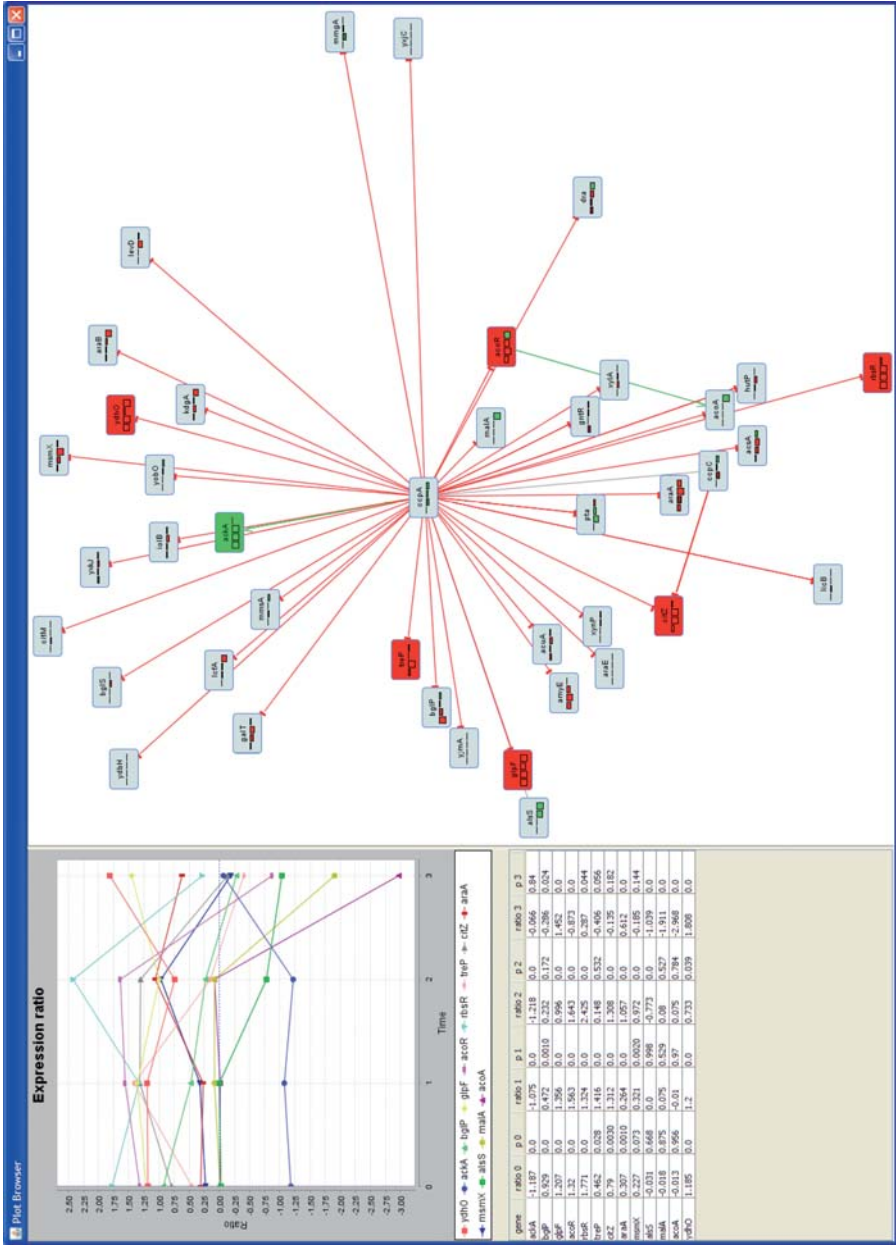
Plot Browser

Expression ratio

Ratio

2.50
2.25
2.00
1.75
1.50
1.25
1.00
0.75
0.50
0.25
0.00
-0.25
-0.50
-0.75
-1.00
-1.25
-1.50
-1.75
-2.00
-2.25
-2.50
-2.75
-3.00

0
1
2
3
Time

ydhO, ackA, bglP, glpF, acoR, rbsR, treP, citZ, araA, msmX, alsS, malA, acoA

| gene | ratio 0 | p 0 | ratio 1 | p 1 | ratio 2 | p 2 | ratio 3 | p 3 |
|---|---|---|---|---|---|---|---|---|
| alsA | -1.187 | 0.0 | -1.075 | 0.0 | -1.218 | 0.0 | -0.066 | 0.84 |
| bglP | 0.929 | 0.0 | 0.472 | 0.0010 | 0.232 | 0.172 | -0.266 | 0.024 |
| glpF | 1.207 | 0.0 | 1.356 | 0.0 | 0.996 | 0.0 | 1.452 | 0.0 |
| acoR | 1.32 | 0.0 | 1.563 | 0.0 | 1.643 | 0.0 | -0.873 | 0.0 |
| rbsR | 1.771 | 0.0 | 1.324 | 0.0 | 2.425 | 0.0 | 0.287 | 0.044 |
| treP | 0.462 | 0.028 | 1.416 | 0.0 | 0.148 | 0.532 | -0.456 | 0.056 |
| citZ | 0.79 | 0.0030 | 1.312 | 0.0 | 1.308 | 0.0 | -0.135 | 0.182 |
| araA | 0.307 | 0.0010 | 0.264 | 0.0 | 1.057 | 0.0 | 0.612 | 0.0 |
| msmX | 0.227 | 0.073 | 0.321 | 0.0020 | 0.972 | 0.0 | -0.185 | 0.144 |
| alsS | -0.031 | 0.668 | 0.0 | 0.998 | -0.773 | 0.0 | -1.039 | 0.0 |
| malA | -0.018 | 0.875 | 0.075 | 0.529 | 0.08 | 0.527 | -1.911 | 0.0 |
| acoA | -0.013 | 0.956 | -0.01 | 0.97 | 0.075 | 0.784 | -2.968 | 0.0 |
| ydhO | 1.185 | 0.0 | 1.2 | 0.0 | 0.733 | 0.039 | 1.808 | 0.0 |

mmgA
yyjC
dra
levD
acoR
araB
kdgA
ydhO
malA
gntR
xylA
msmX
yobO
acoA
hutP
rbsR
ccpA
acsA
iolB
ackA
ccpC
araA
yxkJ
pta
licB
citM
mmsA
citZ
bglS
lctA
treP
acuA
xynP
araE
amyE
galT
bglP
ydbH
xynA
glpF
alsS